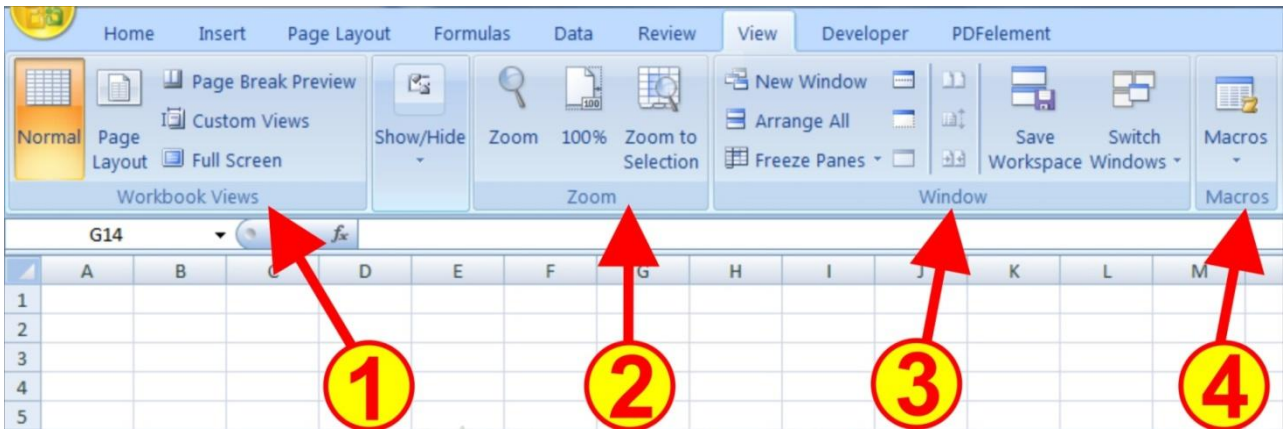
Home Insert Page Layout Formulas Data Review View Developer PDFelement

Normal
Page Layout
Page Break Preview
Custom Views
Full Screen
Workbook Views

Show/Hide

Zoom
100%
Zoom to Selection
Zoom

New Window
Arrange All
Freeze Panes
Save Workspace
Switch Windows
Window

Macros
Macros

G14
$f_x$

| | A | B | C | D | E | F | G | H | I | J | K | L | M |
|---|---|---|---|---|---|---|---|---|---|---|---|---|---|
| 1 | | | | | | | | | | | | | |
| 2 | | | | | | | | | | | | | |
| 3 | | | | | | | | | | | | | |
| 4 | | | | | | | | | | | | | |
| 5 | | | | | | | | | | | | | |

1
2
3
4